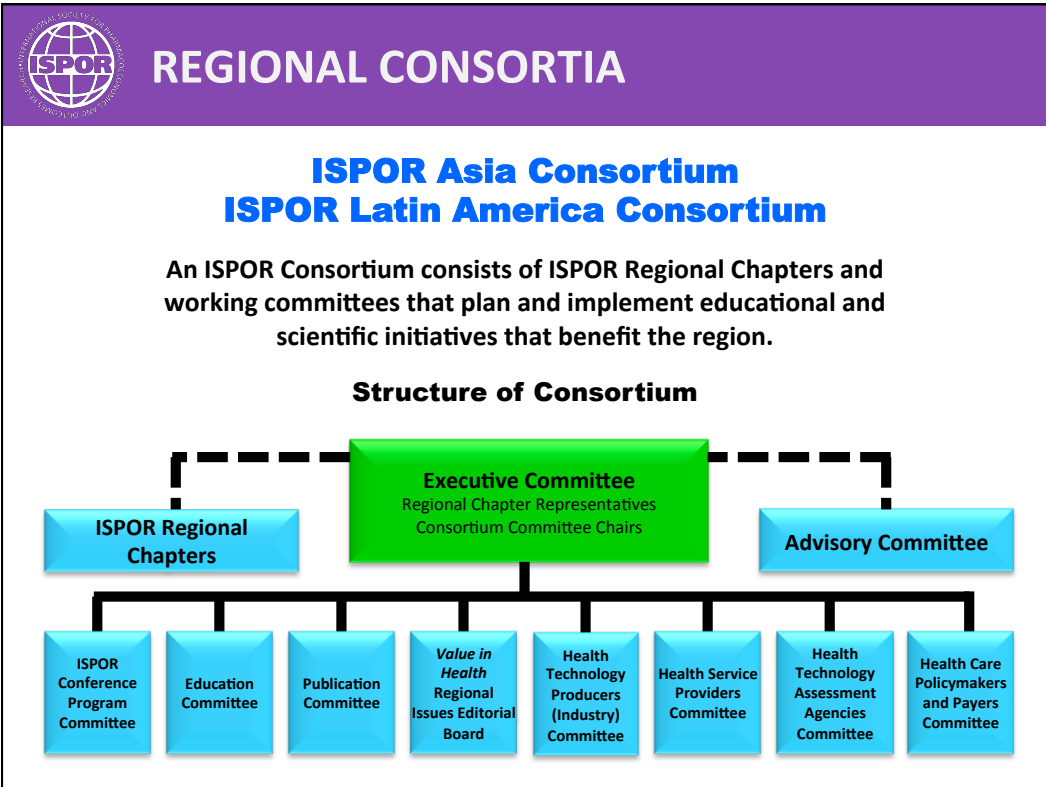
ISPOR

REGIONAL CONSORTIA

ISPOR Asia Consortium
ISPOR Latin America Consortium

An ISPOR Consortium consists of ISPOR Regional Chapters and working committees that plan and implement educational and scientific initiatives that benefit the region.

Structure of Consortium

ISPOR Regional Chapters

Executive Committee
Regional Chapter Representatives
Consortium Committee Chairs

Advisory Committee

ISPOR Conference Program Committee

Education Committee

Publication Committee

Value in Health Regional Issues Editorial Board

Health Technology Producers (Industry) Committee

Health Service Providers Committee

Health Technology Assessment Agencies Committee

Health Care Policymakers and Payers Committee